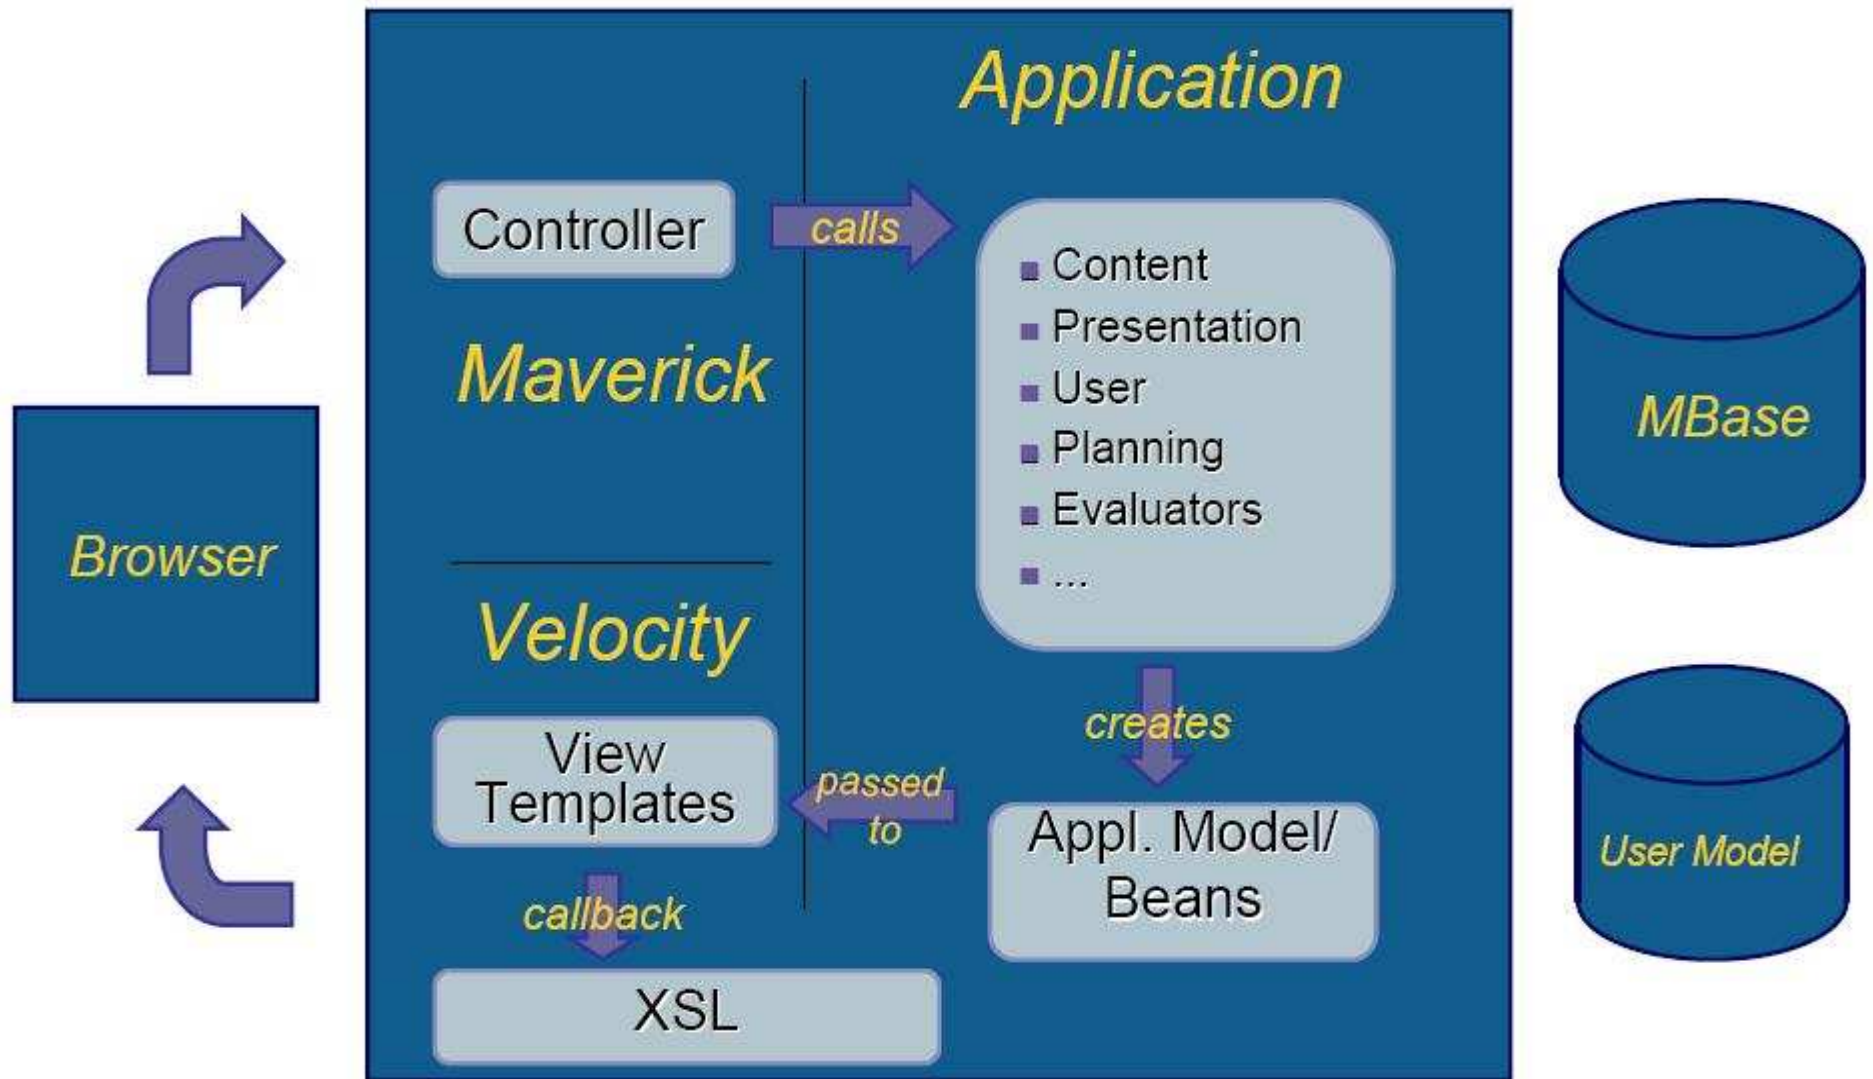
Browser

Application

Controller

calls

Maverick

- Content
- Presentation
- User
- Planning
- Evaluators
- ...

Velocity

creates

View Templates

passed to

Appl. Model/ Beans

callback

XSL

MBase

User Model